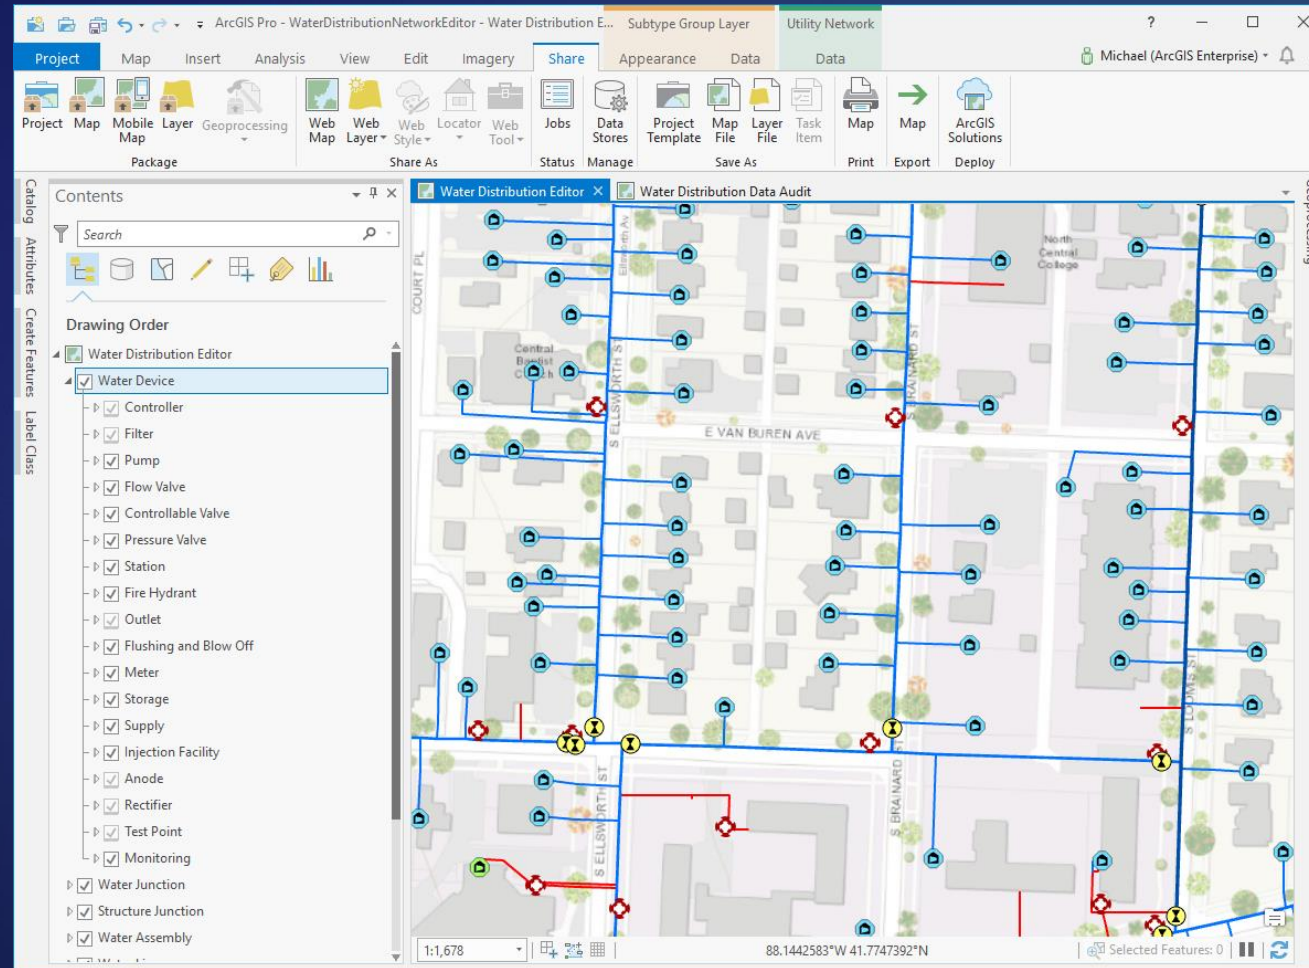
ArcGIS Pro - WaterDistributionNetworkEditor - Water Distribution E... Subtype Group Layer Utility Network ? — ☐ ✕

Project Map Insert Analysis View Edit Imagery Share Appearance Data Data Michael (ArcGIS Enterprise)

Project Map Mobile Map Layer Geoprocessing
Package
Web Map Web Layer Web Style Locator Web Tool
Share As
Jobs
Status
Data Stores
Manage
Project Template Map File Layer File Task Item
Save As
Map
Print
Map
Export
ArcGIS Solutions
Deploy

Catalog Attributes Create Features Label Class

Contents

Search

Drawing Order

Water Distribution Editor
Water Device
Controller
Filter
Pump
Flow Valve
Controllable Valve
Pressure Valve
Station
Fire Hydrant
Outlet
Flushing and Blow Off
Meter
Storage
Supply
Injection Facility
Anode
Rectifier
Test Point
Monitoring
Water Junction
Structure Junction
Water Assembly

Water Distribution Editor ✕ Water Distribution Data Audit

COURT PL
Central Baptist Church
S ELLSWORTH ST
Ellsworth Av
E VAN BUREN AVE
S BRAINARD ST
North Central College
S LOOMIS ST
S ELLSWORTH ST
S BRAINARD

1:1,678
88.1442583°W 41.7747392°N
Selected Features: 0